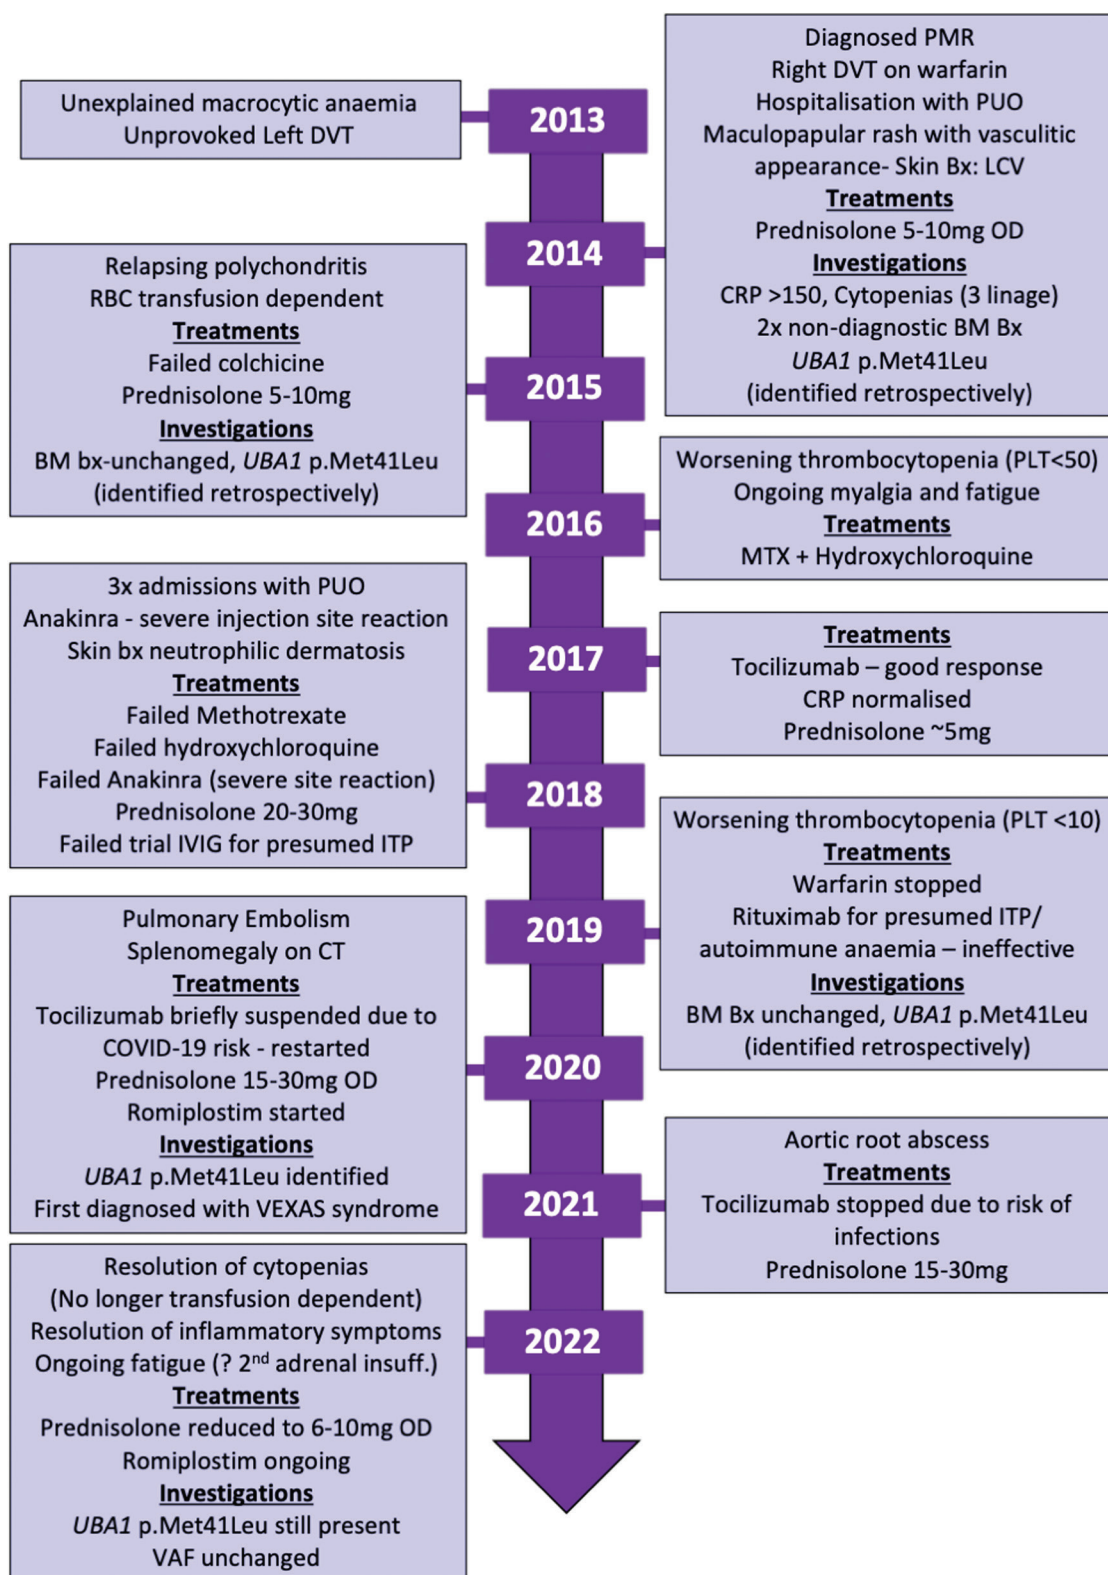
Unexplained macrocytic anaemia
Unprovoked Left DVT

2013

Diagnosed PMR
Right DVT on warfarin
Hospitalisation with PUO
Maculopapular rash with vasculitic appearance- Skin Bx: LCV
Treatments
Prednisolone 5-10mg OD
Investigations
CRP >150, Cytopenias (3 linage)
2x non-diagnostic BM Bx
UBA1 p.Met41Leu
(identified retrospectively)

2014

Relapsing polychondritis
RBC transfusion dependent
Treatments
Failed colchicine
Prednisolone 5-10mg
Investigations
BM bx-unchanged, UBA1 p.Met41Leu
(identified retrospectively)

2015

Worsening thrombocytopenia (PLT<50)
Ongoing myalgia and fatigue
Treatments
MTX + Hydroxychloroquine

2016

3x admissions with PUO
Anakinra - severe injection site reaction
Skin bx neutrophilic dermatosis
Treatments
Failed Methotrexate
Failed hydroxychloroquine
Failed Anakinra (severe site reaction)
Prednisolone 20-30mg
Failed trial IVIG for presumed ITP

2017

Treatments
Tocilizumab – good response
CRP normalised
Prednisolone ~5mg

2018

Worsening thrombocytopenia (PLT <10)
Treatments
Warfarin stopped
Rituximab for presumed ITP/ autoimmune anaemia – ineffective
Investigations
BM Bx unchanged, UBA1 p.Met41Leu
(identified retrospectively)

2019

Pulmonary Embolism
Splenomegaly on CT
Treatments
Tocilizumab briefly suspended due to COVID-19 risk - restarted
Prednisolone 15-30mg OD
Romiplostim started
Investigations
UBA1 p.Met41Leu identified
First diagnosed with VEXAS syndrome

2020

Aortic root abscess
Treatments
Tocilizumab stopped due to risk of infections
Prednisolone 15-30mg

2021

Resolution of cytopenias
(No longer transfusion dependent)
Resolution of inflammatory symptoms
Ongoing fatigue (? 2$^{nd}$ adrenal insuff.)
Treatments
Prednisolone reduced to 6-10mg OD
Romiplostim ongoing
Investigations
UBA1 p.Met41Leu still present
VAF unchanged

2022